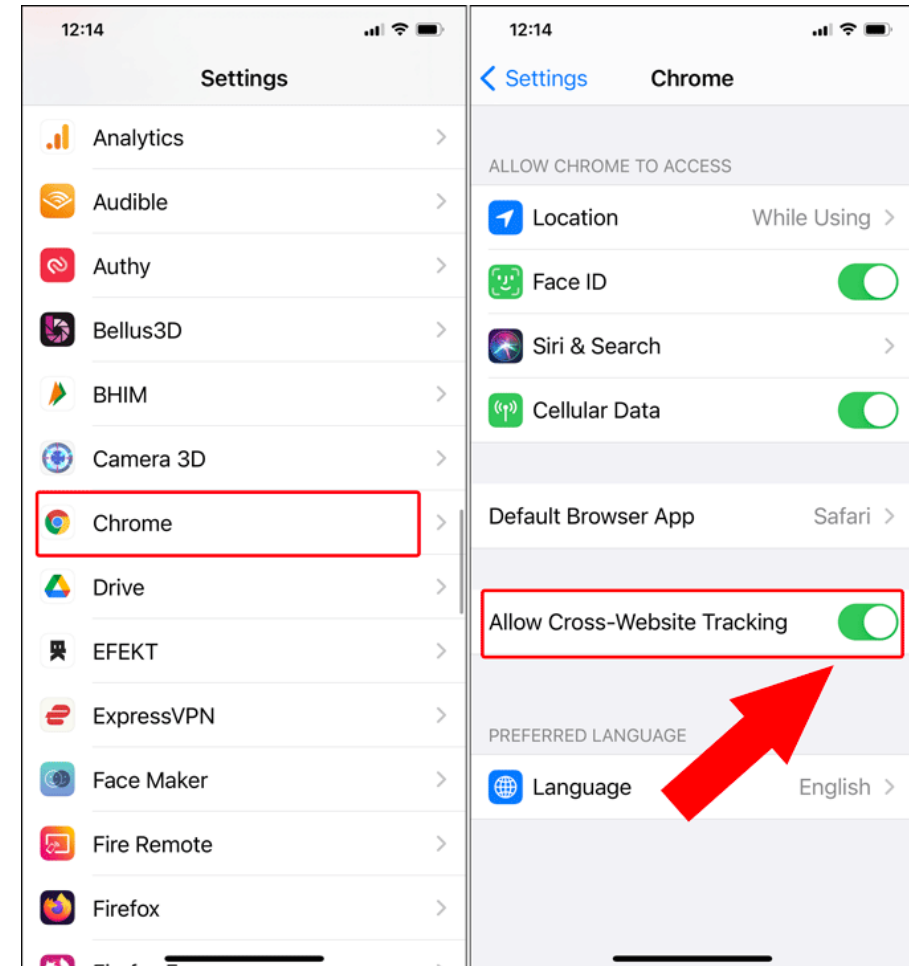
12:14

Settings

Analytics

Audible

Authy

Bellus3D

BHIM

Camera 3D

Chrome

Drive

EFEKT

ExpressVPN

Face Maker

Fire Remote

Firefox

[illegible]

12:14

Settings

Chrome

ALLOW CHROME TO ACCESS

Location While Using

Face ID

Siri & Search

Cellular Data

Default Browser App Safari

Allow Cross-Website Tracking

PREFERRED LANGUAGE

Language English